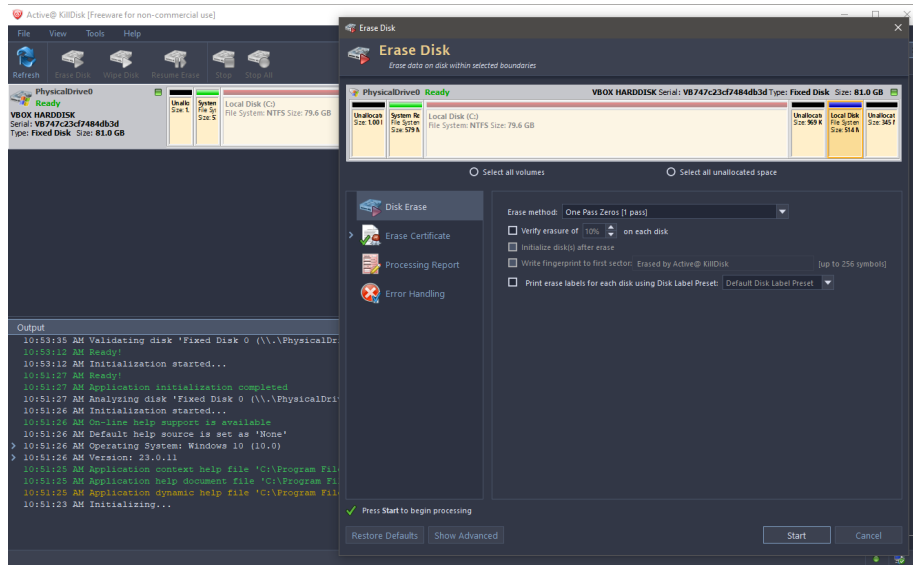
Active@ KillDisk [Freeware for non-commercial use]

File View Tools Help

Refresh Erase Disk Wipe Disk Resume Erase Stop Stop All

PhysicalDrive0
Ready
VBOX HARDDISK
Serial: VB747c23cf7484db3d
Type: Fixed Disk Size: 81.0 GB

Unallo Size: 1.
System File Sy Size: S
Local Disk (C:) File System: NTFS Size: 79.6 GB

Output
10:53:35 AM Validating disk 'Fixed Disk 0 (\\.\PhysicalDr
10:53:12 AM Ready!
10:53:12 AM Initialization started...
10:51:27 AM Ready!
10:51:27 AM Application initialization completed
10:51:27 AM Analyzing disk 'Fixed Disk 0 (\\.\PhysicalDriv
10:51:26 AM Initialization started...
10:51:26 AM On-line help support is available
10:51:26 AM Default help source is set as 'None'
10:51:26 AM Operating System: Windows 10 (10.0)
10:51:26 AM Version: 23.0.11
10:51:25 AM Application context help file 'C:\Program Fil
10:51:25 AM Application help document file 'C:\Program Fi
10:51:25 AM Application dynamic help file 'C:\Program Fil
10:51:23 AM Initializing...

Erase Disk

Erase Disk
Erase data on disk within selected boundaries

PhysicalDrive0 Ready VBOX HARDDISK Serial: VB747c23cf7484db3d Type: Fixed Disk Size: 81.0 GB

Unallocat Size: 1.00 I
System Re File Syste Size: 579 M
Local Disk (C:) File System: NTFS Size: 79.6 GB
Unallocat Size: 969 K
Local Disk File Systen Size: 514 M
Unallocat Size: 345 I

Select all volumes
Select all unallocated space

Disk Erase
Erase Certificate
Processing Report
Error Handling

Erase method: One Pass Zeros [1 pass]
Verify erasure of 10% on each disk
Initialize disk(s) after erase
Write fingerprint to first sector: Erased by Active@ KillDisk [up to 256 symbols]
Print erase labels for each disk using Disk Label Preset: Default Disk Label Preset

Press Start to begin processing

Restore Defaults Show Advanced Start Cancel